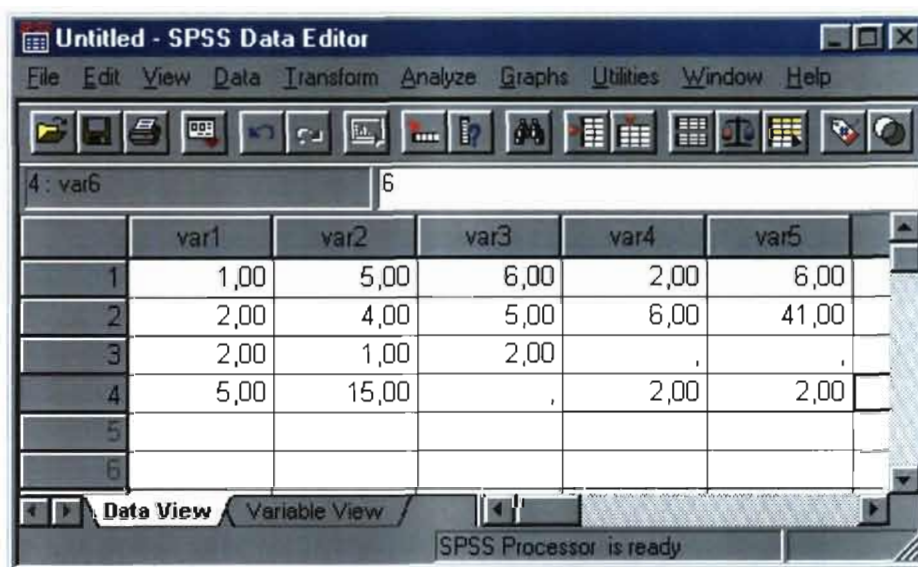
Untitled - SPSS Data Editor

File Edit View Data Transform Analyze Graphs Utilities Window Help

4 : var6 | 6

| | var1 | var2 | var3 | var4 | var5 |
|---|---|---|---|---|---|
| 1 | 1,00 | 5,00 | 6,00 | 2,00 | 6,00 |
| 2 | 2,00 | 4,00 | 5,00 | 6,00 | 41,00 |
| 3 | 2,00 | 1,00 | 2,00 | , | , |
| 4 | 5,00 | 15,00 | , | 2,00 | 2,00 |
| 5 | | | | | |
| 6 | | | | | |

Data View | Variable View

SPSS Processor is ready